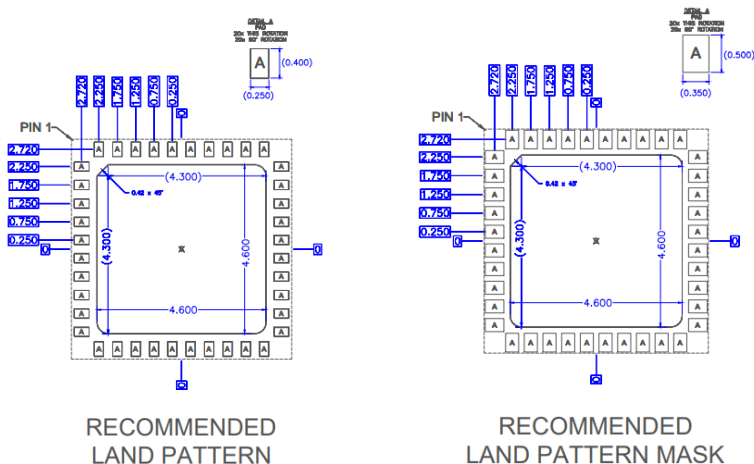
DETAIL A
PAD
20x THIS ROTATION
20x 90° ROTATION

A

(0.400)

(0.250)

2.720 2.250 1.750 1.250 0.750 0.250

0

PIN 1

2.720
2.250
1.750
1.250
0.750
0.250
0

(4.300)

0.42 x 45°

(4.300)

4.600

4.600

0

0

RECOMMENDED
LAND PATTERN

DETAIL A
PAD
20x THIS ROTATION
20x 90° ROTATION

A

(0.500)

(0.350)

2.720 2.250 1.750 1.250 0.750 0.250

0

PIN 1

2.720
2.250
1.750
1.250
0.750
0.250
0

(4.300)

0.42 x 45°

(4.300)

4.600

4.600

0

0

RECOMMENDED
LAND PATTERN MASK